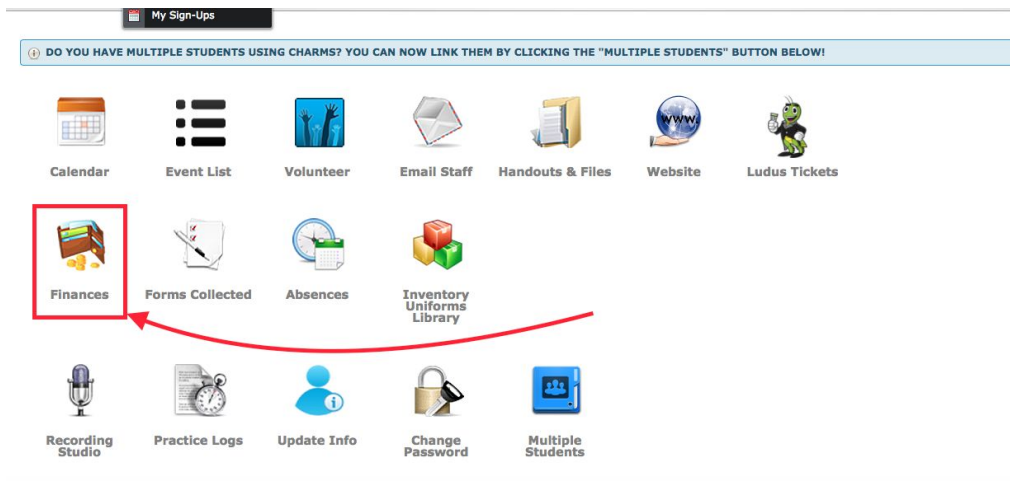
My Sign-Ups

DO YOU HAVE MULTIPLE STUDENTS USING CHARMS? YOU CAN NOW LINK THEM BY CLICKING THE "MULTIPLE STUDENTS" BUTTON BELOW!

Calendar
Event List
Volunteer
Email Staff
Handouts & Files
Website
Ludus Tickets

Finances
Forms Collected
Absences
Inventory Uniforms Library

Recording Studio
Practice Logs
Update Info
Change Password
Multiple Students